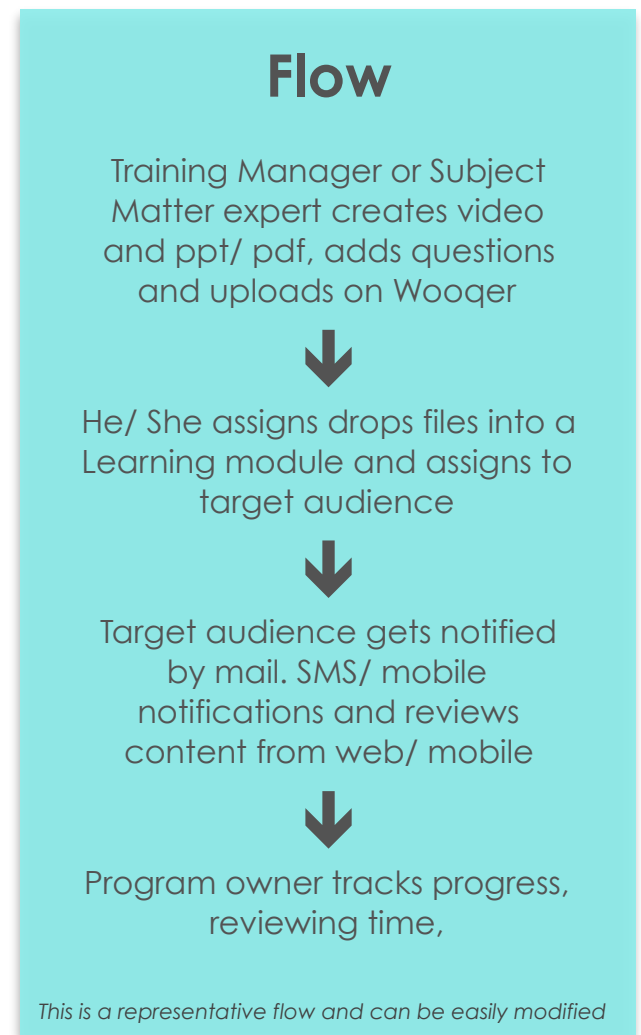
Flow

Training Manager or Subject Matter expert creates video and ppt/ pdf, adds questions and uploads on Wooqer

He/ She assigns drops files into a Learning module and assigns to target audience

Target audience gets notified by mail. SMS/ mobile notifications and reviews content from web/ mobile

Program owner tracks progress, reviewing time,

This is a representative flow and can be easily modified